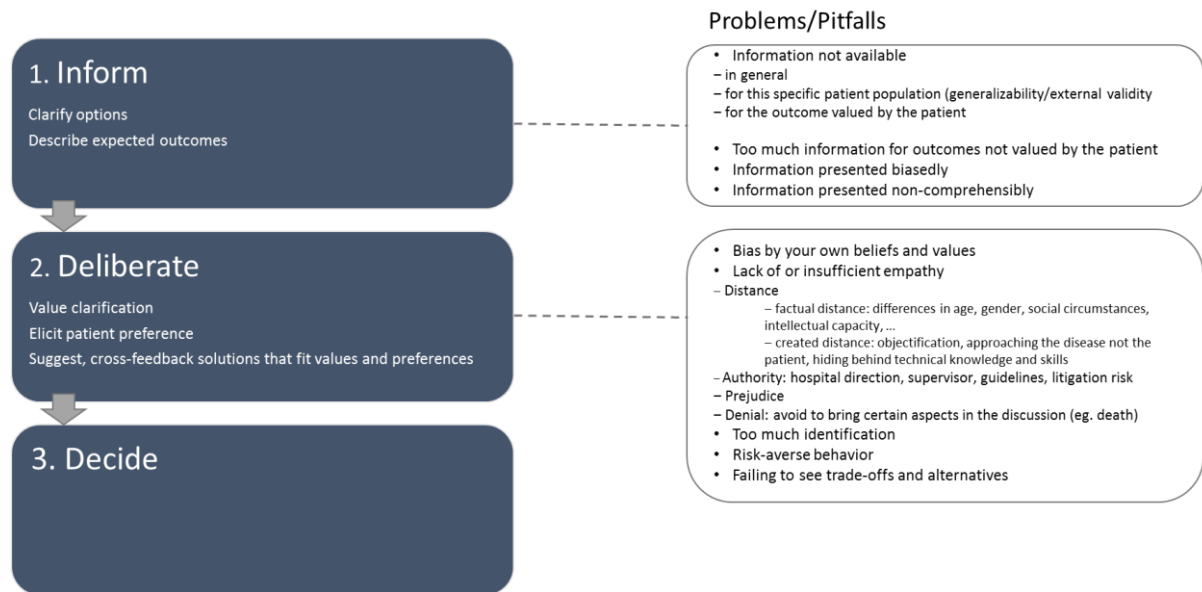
1. Inform

Clarify options

Describe expected outcomes

2. Deliberate

Value clarification

Elicit patient preference

Suggest, cross-feedback solutions that fit values and preferences

3. Decide

Problems/Pitfalls

• Information not available
– in general
– for this specific patient population (generalizability/external validity
– for the outcome valued by the patient

• Too much information for outcomes not valued by the patient
• Information presented biasedly
• Information presented non-comprehensibly

• Bias by your own beliefs and values
• Lack of or insufficient empathy
– Distance
– factual distance: differences in age, gender, social circumstances, intellectual capacity, …
– created distance: objectification, approaching the disease not the patient, hiding behind technical knowledge and skills
– Authority: hospital direction, supervisor, guidelines, litigation risk
– Prejudice
– Denial: avoid to bring certain aspects in the discussion (eg. death)
• Too much identification
• Risk-averse behavior
• Failing to see trade-offs and alternatives